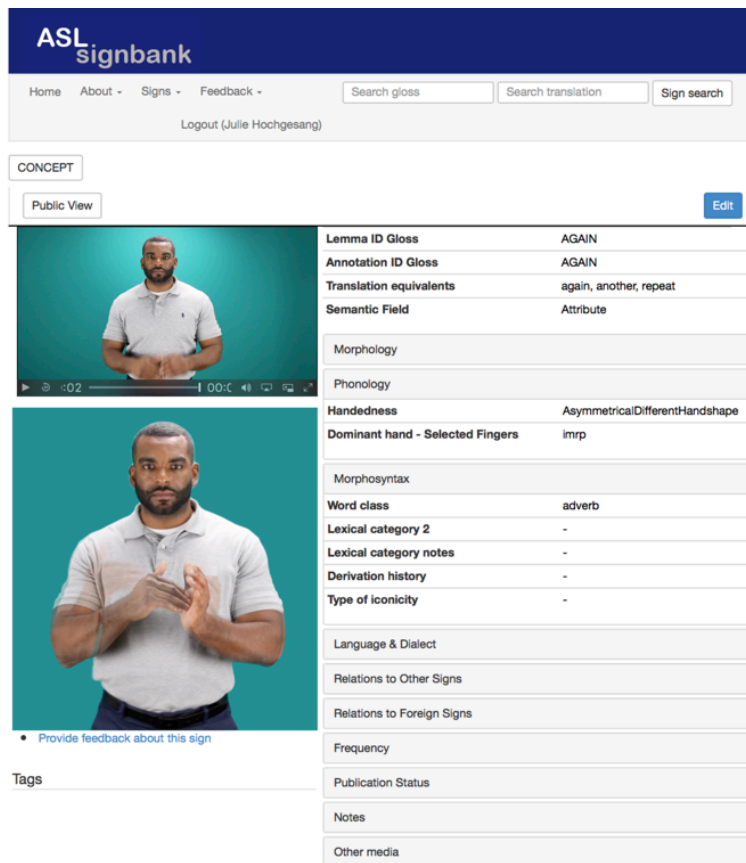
ASL signbank

Home About Signs Feedback Search gloss Search translation Sign search

Logout (Julie Hochgesang)

CONCEPT

Public View

Edit

-:02 00:0

| | |
|---|---|
| Lemma ID Gloss | AGAIN |
| Annotation ID Gloss | AGAIN |
| Translation equivalents | again, another, repeat |
| Semantic Field | Attribute |

Morphology

Phonology

| | |
|---|---|
| Handedness | AsymmetricalDifferentHandshape |
| Dominant hand - Selected Fingers | imrp |

Morphosyntax

| | |
|---|---|
| Word class | adverb |
| Lexical category 2 | - |
| Lexical category notes | - |
| Derivation history | - |
| Type of iconicity | - |

Language & Dialect

Relations to Other Signs

Relations to Foreign Signs

Frequency

Publication Status

Notes

Other media

• Provide feedback about this sign

Tags